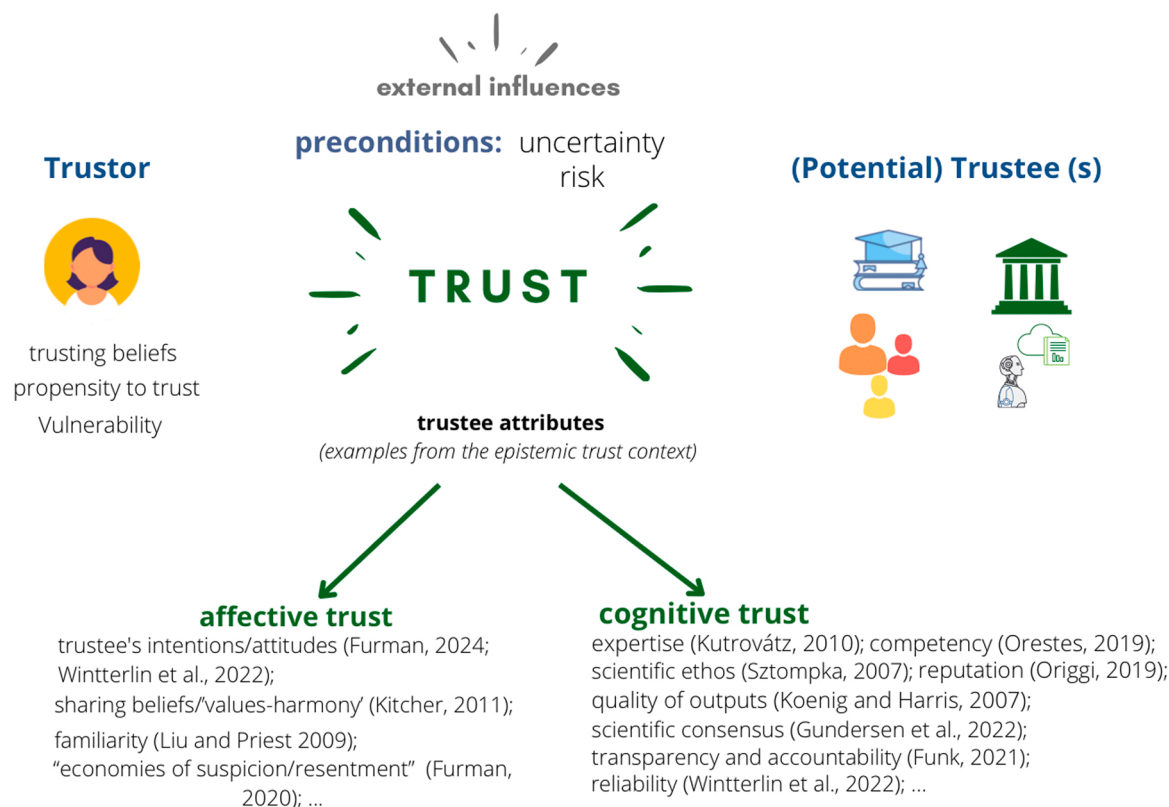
external influences

preconditions: uncertainty risk

Trustor

trusting beliefs
propensity to trust
Vulnerability

TRUST

(Potential) Trustee (s)

trustee attributes
(examples from the epistemic trust context)

affective trust
trustee's intentions/attitudes (Furman, 2024; Wintterlin et al., 2022);
sharing beliefs/'values-harmony' (Kitcher, 2011);
familiarity (Liu and Priest 2009);
"economies of suspicion/resentment" (Furman, 2020); ...

cognitive trust
expertise (Kutrovátz, 2010); competency (Orestes, 2019);
scientific ethos (Sztompka, 2007); reputation (Origgi, 2019);
quality of outputs (Koenig and Harris, 2007);
scientific consensus (Gundersen et al., 2022);
transparency and accountability (Funk, 2021);
reliability (Wintterlin et al., 2022); ...